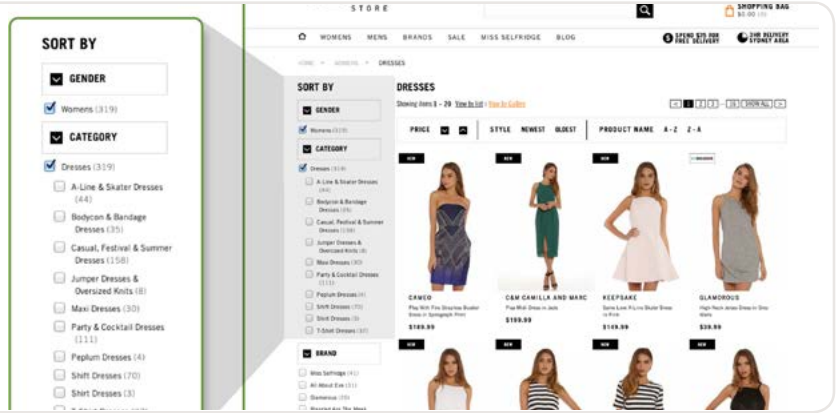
SORT BY

GENDER

Womens (319)

CATEGORY

Dresses (319)

A-Line & Skater Dresses (44)

Bodycon & Bandage Dresses (35)

Casual, Festival & Summer Dresses (158)

Jumper Dresses & Oversized Knits (8)

Maxi Dresses (30)

Party & Cocktail Dresses (111)

Peplum Dresses (4)

Shift Dresses (70)

Shirt Dresses (3)

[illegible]

STORE

SHOPPING BAG $0.00 (0)

WOMENS MENS BRANDS SALE MISS SELFRIDGE BLOG

SPEND $75 FOR FREE DELIVERY

3HR DELIVERY SYDNEY AREA

HOME > WOMENS > DRESSES

SORT BY

GENDER

Womens (319)

CATEGORY

Dresses (319)

A-Line & Skater Dresses (44)

Bodycon & Bandage Dresses (35)

Casual, Festival & Summer Dresses (158)

Jumper Dresses & Oversized Knits (8)

Maxi Dresses (30)

Party & Cocktail Dresses (111)

Peplum Dresses (4)

Shift Dresses (70)

Shirt Dresses (3)

T-Shirt Dresses (37)

BRAND

Miss Selfridge (41)

All About Eve (11)

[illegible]

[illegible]

DRESSES

Showing items 1 – 29 View by list | View by Gallery

< 1 2 3 ... 15 SHOW ALL >

PRICE STYLE NEWEST OLDEST PRODUCT NAME A-Z Z-A

NEW

CAMEO

Play With Fire Strapless Bustier Dress in Syncograph Print

$169.99

NEW

C&M CAMILLA AND MARC

Pisa Midi Dress in Jade

$199.99

NEW

KEEPSAKE

Same Love Fit n Flare Skater Dress in Pink

$149.99

GLAMOROUS

High Neck Jersey Dress in Grey Marle

$39.99

NEW

NEW

NEW

NEW